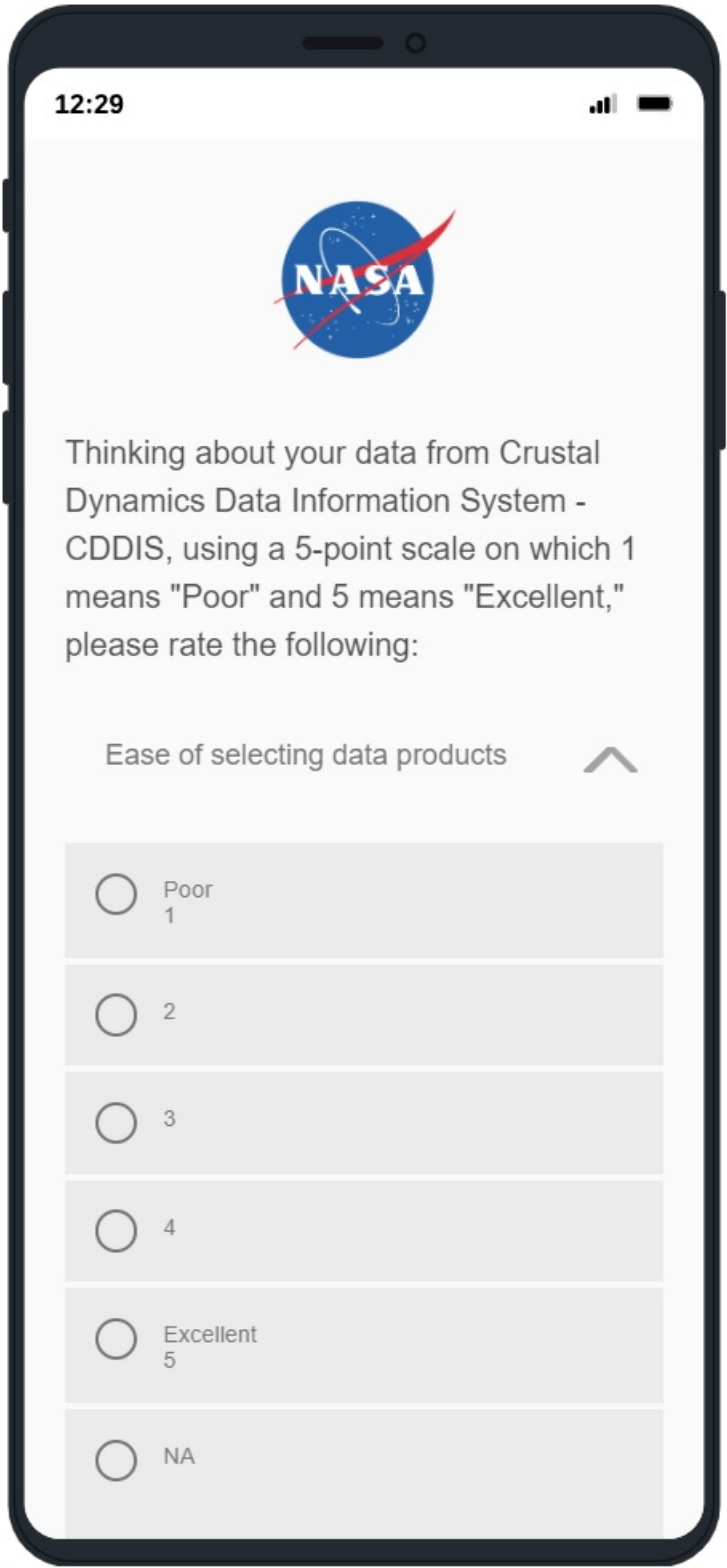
12:29

NASA

Thinking about your data from Crustal Dynamics Data Information System - CDDIS, using a 5-point scale on which 1 means "Poor" and 5 means "Excellent," please rate the following:

Ease of selecting data products

Poor
1

2

3

4

Excellent
5

NA